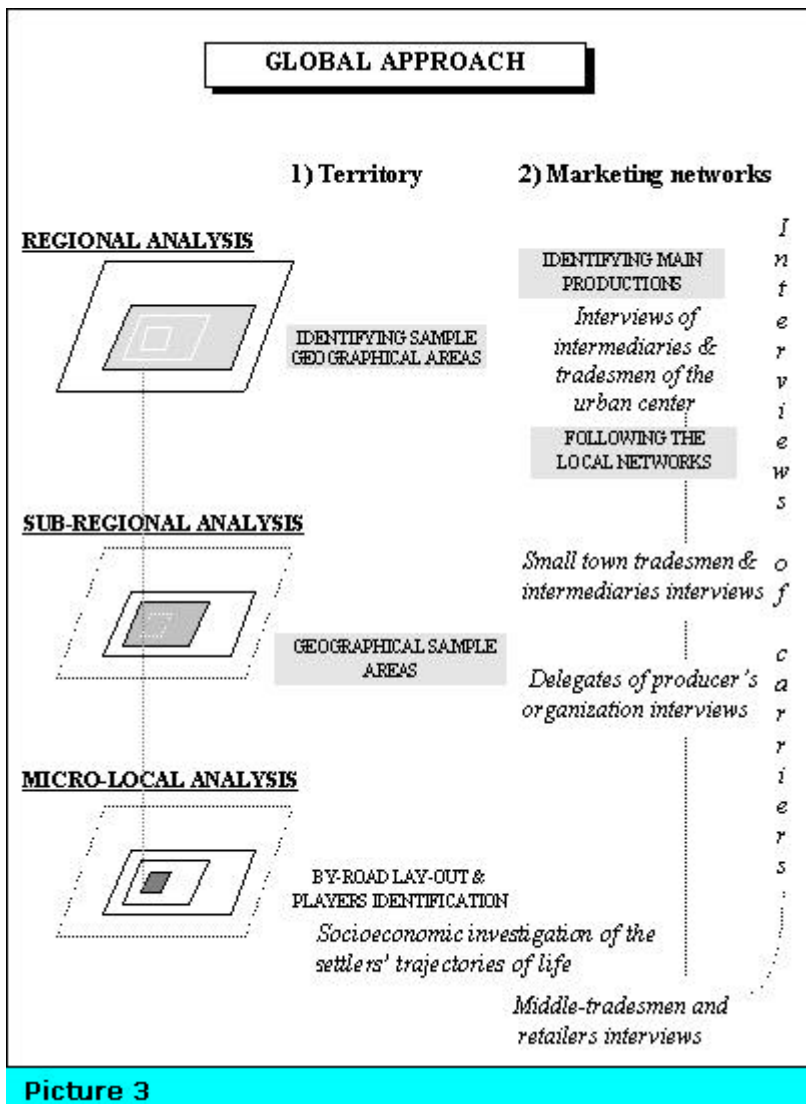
GLOBAL APPROACH

1) Territory

2) Marketing networks

REGIONAL ANALYSIS

IDENTIFYING SAMPLE GEOGRAPHICAL AREAS

IDENTIFYING MAIN PRODUCTIONS

Interviews of intermediaries & tradesmen of the urban center

FOLLOWING THE LOCAL NETWORKS

SUB-REGIONAL ANALYSIS

Small town tradesmen & intermediaries interviews

GEOGRAPHICAL SAMPLE AREAS

Delegates of producer's organization interviews

MICRO-LOCAL ANALYSIS

BY-ROAD LAY-OUT & PLAYERS IDENTIFICATION

Socioeconomic investigation of the settlers' trajectories of life

Middle-tradesmen and retailers interviews

Interviews of carriers

Picture 3